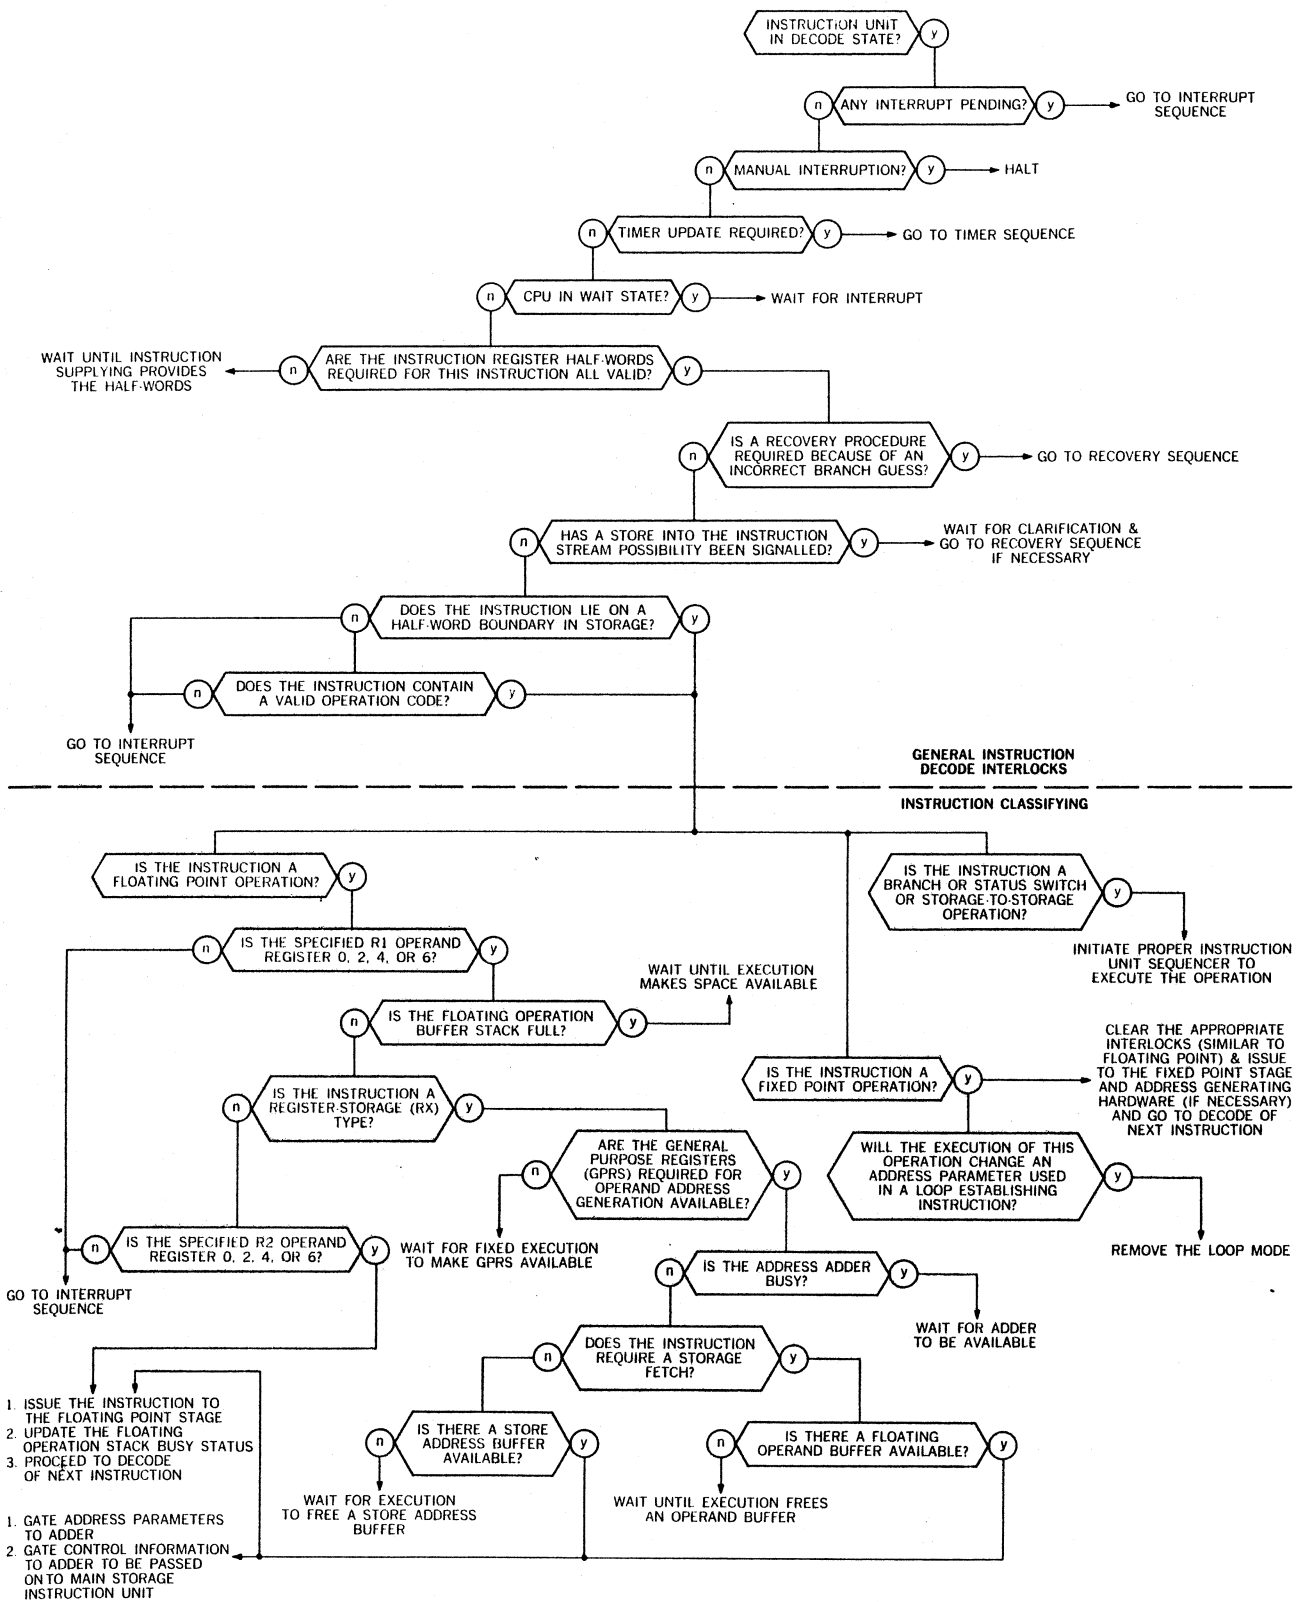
INSTRUCTION UNIT IN DECODE STATE? y

n ANY INTERRUPT PENDING? y GO TO INTERRUPT SEQUENCE

n MANUAL INTERRUPTION? y HALT

n TIMER UPDATE REQUIRED? y GO TO TIMER SEQUENCE

n CPU IN WAIT STATE? y WAIT FOR INTERRUPT

WAIT UNTIL INSTRUCTION SUPPLYING PROVIDES THE HALF-WORDS n ARE THE INSTRUCTION REGISTER HALF-WORDS REQUIRED FOR THIS INSTRUCTION ALL VALID? y

n IS A RECOVERY PROCEDURE REQUIRED BECAUSE OF AN INCORRECT BRANCH GUESS? y GO TO RECOVERY SEQUENCE

n HAS A STORE INTO THE INSTRUCTION STREAM POSSIBILITY BEEN SIGNALLED? y WAIT FOR CLARIFICATION & GO TO RECOVERY SEQUENCE IF NECESSARY

n DOES THE INSTRUCTION LIE ON A HALF-WORD BOUNDARY IN STORAGE? y

n DOES THE INSTRUCTION CONTAIN A VALID OPERATION CODE? y

GO TO INTERRUPT SEQUENCE

GENERAL INSTRUCTION DECODE INTERLOCKS

INSTRUCTION CLASSIFYING

IS THE INSTRUCTION A FLOATING POINT OPERATION? y

n IS THE SPECIFIED R1 OPERAND REGISTER 0, 2, 4, OR 6? y

WAIT UNTIL EXECUTION MAKES SPACE AVAILABLE

n IS THE FLOATING OPERATION BUFFER STACK FULL? y

n IS THE INSTRUCTION A REGISTER-STORAGE (RX) TYPE? y

n ARE THE GENERAL PURPOSE REGISTERS (GPRS) REQUIRED FOR OPERAND ADDRESS GENERATION AVAILABLE? y

n IS THE SPECIFIED R2 OPERAND REGISTER 0, 2, 4, OR 6? y

GO TO INTERRUPT SEQUENCE

WAIT FOR FIXED EXECUTION TO MAKE GPRS AVAILABLE

n IS THE ADDRESS ADDER BUSY? y

WAIT FOR ADDER TO BE AVAILABLE

n DOES THE INSTRUCTION REQUIRE A STORAGE FETCH? y

n IS THERE A STORE ADDRESS BUFFER AVAILABLE? y

n IS THERE A FLOATING OPERAND BUFFER AVAILABLE? y

WAIT FOR EXECUTION TO FREE A STORE ADDRESS BUFFER

WAIT UNTIL EXECUTION FREES AN OPERAND BUFFER

1. ISSUE THE INSTRUCTION TO THE FLOATING POINT STAGE
2. UPDATE THE FLOATING OPERATION STACK BUSY STATUS
3. PROCEED TO DECODE OF NEXT INSTRUCTION

1. GATE ADDRESS PARAMETERS TO ADDER
2. GATE CONTROL INFORMATION TO ADDER TO BE PASSED ONTO MAIN STORAGE INSTRUCTION UNIT

IS THE INSTRUCTION A BRANCH OR STATUS SWITCH OR STORAGE-TO-STORAGE OPERATION? y

INITIATE PROPER INSTRUCTION UNIT SEQUENCER TO EXECUTE THE OPERATION

IS THE INSTRUCTION A FIXED POINT OPERATION? y

CLEAR THE APPROPRIATE INTERLOCKS (SIMILAR TO FLOATING POINT) & ISSUE TO THE FIXED POINT STAGE AND ADDRESS GENERATING HARDWARE (IF NECESSARY) AND GO TO DECODE OF NEXT INSTRUCTION

WILL THE EXECUTION OF THIS OPERATION CHANGE AN ADDRESS PARAMETER USED IN A LOOP ESTABLISHING INSTRUCTION? y

REMOVE THE LOOP MODE